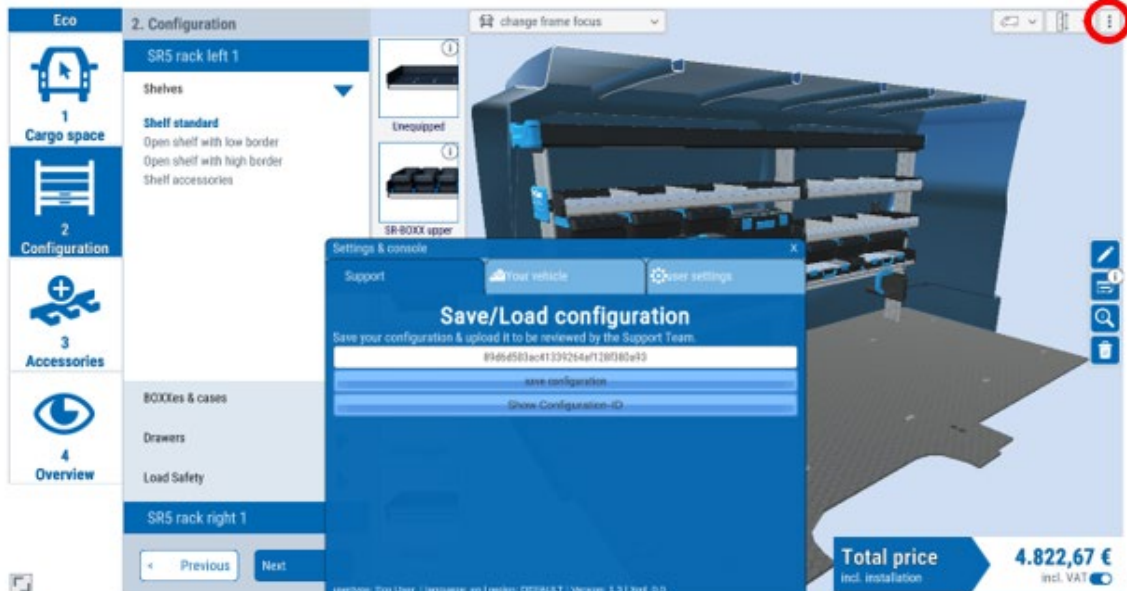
Eco

1
Cargo space

2
Configuration

3
Accessories

4
Overview

2. Configuration

SR5 rack left 1

Shelves

Shelf standard
Open shelf with low border
Open shelf with high border
Shelf accessories

Unequipped

SR-BOXX upper

BOXXes & cases

Drawers

Load Safety

SR5 rack right 1

< Previous

Next

change frame focus

Settings & console

x

Support

Your vehicle

User settings

Save/Load configuration

Save your configuration & upload it to be reviewed by the Support Team.

89d6d503ac41339264af128f380a93

save configuration

Show Configuration-ID

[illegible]

Total price
incl. installation

4.822,67 €
incl. VAT